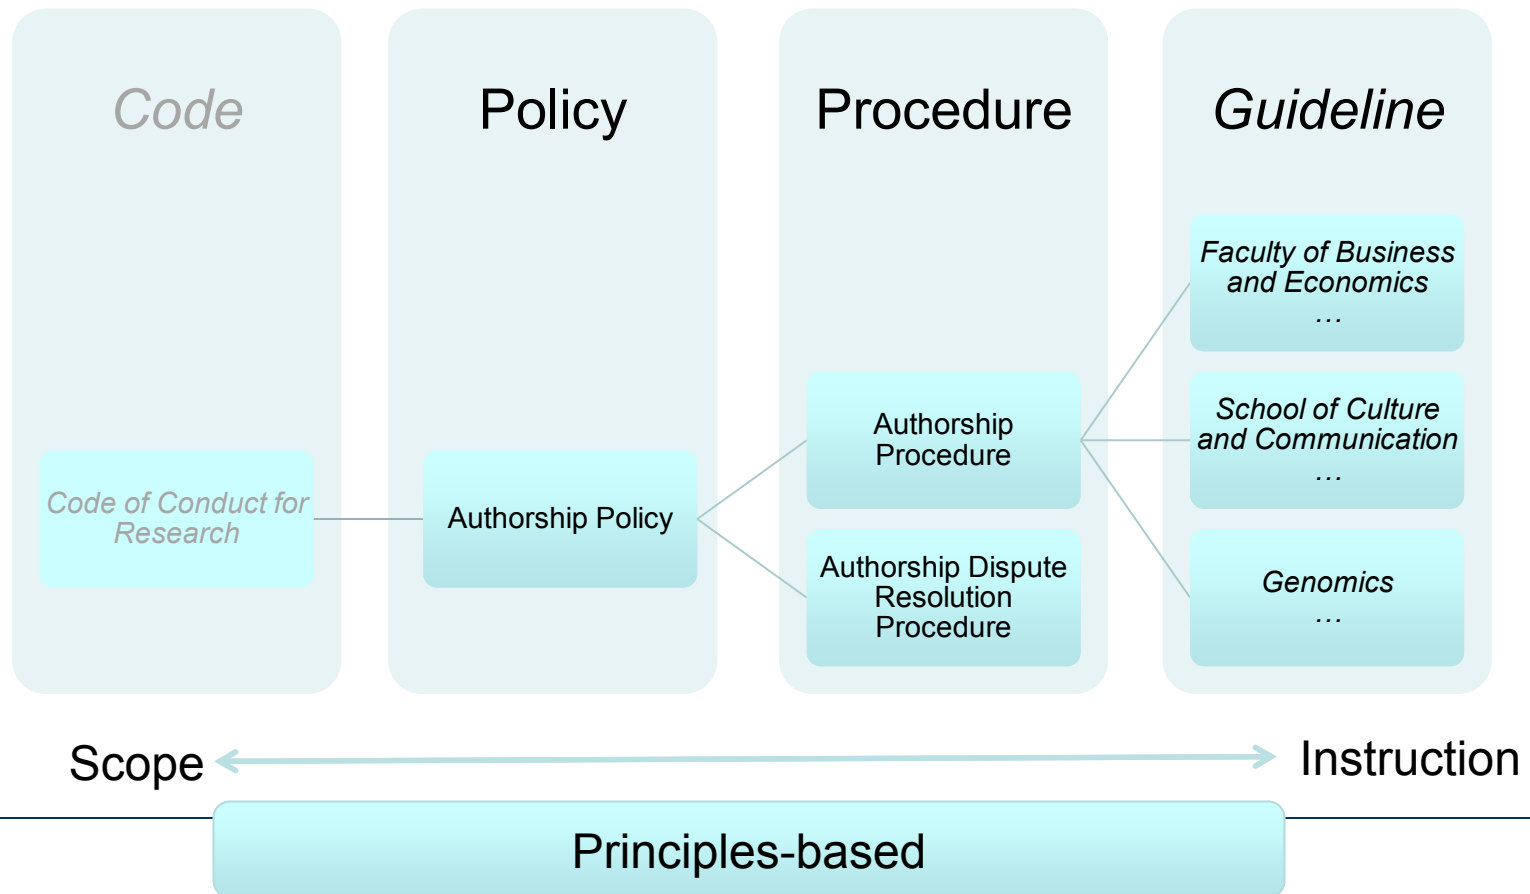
Code

Policy

Procedure

Guideline

Faculty of Business and Economics …

School of Culture and Communication …

Genomics …

Authorship Procedure

Authorship Dispute Resolution Procedure

Code of Conduct for Research

Authorship Policy

Scope

Instruction

Principles-based